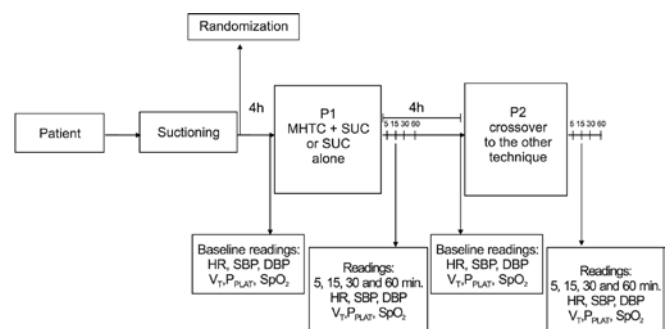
Randomization

Patient

Suctioning

4h

P1
MHTC + SUC
or SUC
alone

4h

5 15 30 60

P2
crossover
to the other
technique

5 15 30 60

Baseline readings:
HR, SBP, DBP
$V_T$, $P_{PLAT}$, $SpO_2$

Readings:
5, 15, 30 and 60 min.
HR, SBP, DBP
$V_T$, $P_{PLAT}$, $SpO_2$

Baseline readings:
HR, SBP, DBP
$V_T$, $P_{PLAT}$, $SpO_2$

Readings:
5, 15, 30 and 60 min.
HR, SBP, DBP
$V_T$, $P_{PLAT}$, $SpO_2$